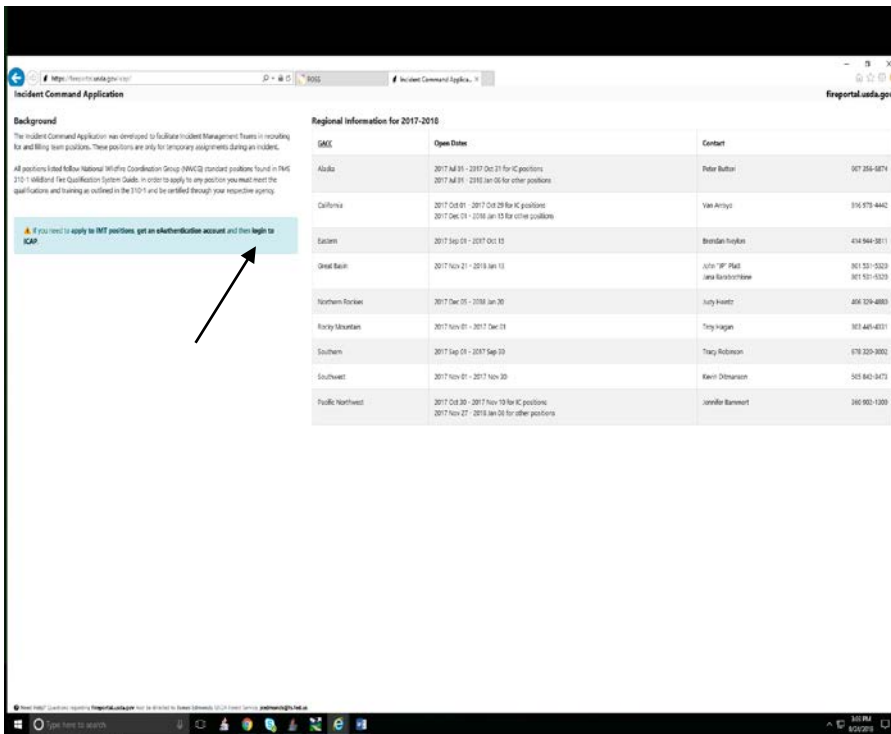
https://fireportal.usda.gov/icap/

ROSS

Incident Command Applica... ×

Incident Command Application

fireportal.usda.gov

Background

The Incident Command Application was developed to facilitate Incident Management Teams in recruiting for and filling team positions. These positions are only for temporary assignments during an incident.

All positions listed follow National Wildfire Coordination Group (NWCG) standard positions found in PMS 310-1 Wildland Fire Qualification System Guide. In order to apply to any position you must meet the qualifications and training as outlined in the 310-1 and be certified through your respective agency.

If you need to apply to IMT positions, get an eAuthentication account and then login to ICAP.

Regional Information for 2017-2018

| GACC | Open Dates | Contact | |
|---|---|---|---|
| Alaska | 2017 Jul 31 - 2017 Oct 31 for IC positions 2017 Jul 31 - 2018 Jan 05 for other positions | Peter Butteri | 907 356-5874 |
| California | 2017 Oct 01 - 2017 Oct 29 for IC positions 2017 Dec 01 - 2018 Jan 15 for other positions | Van Arroyo | 916 978-4442 |
| Eastern | 2017 Sep 01 - 2017 Oct 15 | Brendan Neylon | 414 944-3811 |
| Great Basin | 2017 Nov 21 - 2018 Jan 13 | John "JP" Platt Jana Karabochlone | 801 531-5320 801 531-5320 |
| Northern Rockies | 2017 Dec 05 - 2018 Jan 30 | Judy Heintz | 406 329-4880 |
| Rocky Mountain | 2017 Nov 01 - 2017 Dec 01 | Tiny Hagan | 303 445-4331 |
| Southern | 2017 Sep 01 - 2017 Sep 30 | Tracy Robinson | 678 320-3002 |
| Southwest | 2017 Nov 01 - 2017 Nov 30 | Kevin Ottmanson | 505 842-3473 |
| Pacific Northwest | 2017 Oct 30 - 2017 Nov 10 for IC positions 2017 Nov 27 - 2018 Jan 08 for other positions | Jennifer Bammert | 360 902-1300 |

Need help? Questions regarding fireportal.usda.gov may be directed to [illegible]

Type here to search

3:01 PM 8/24/2018